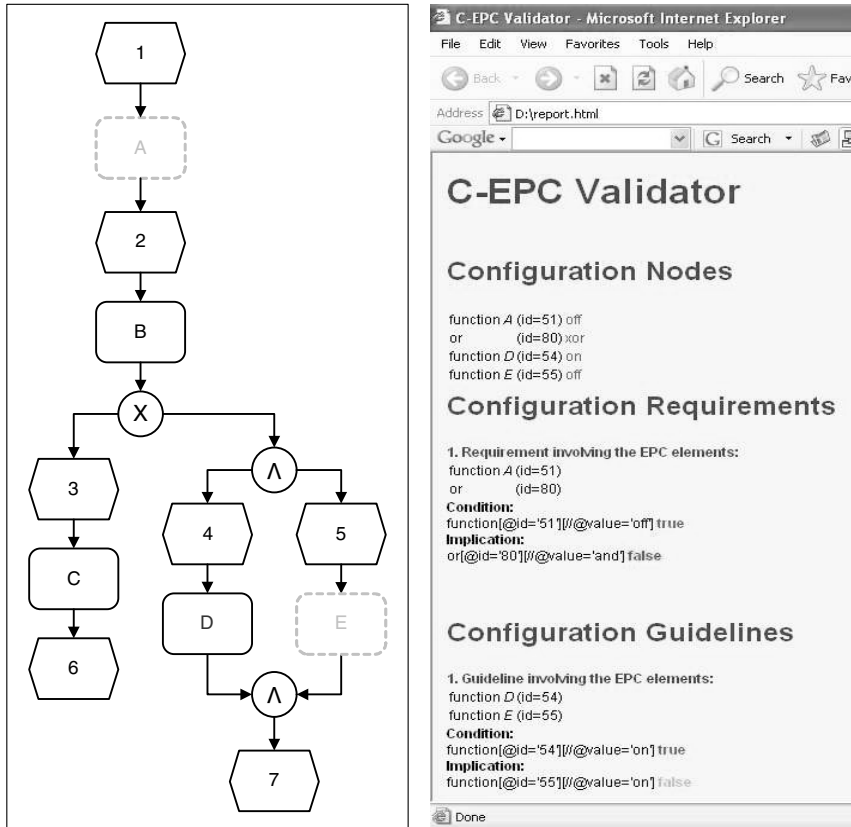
1

A

2

B

X

3

C

6

Λ

4

5

D

E

Λ

7

C-EPC Validator - Microsoft Internet Explorer

File Edit View Favorites Tools Help

Back Search Fav

Address D:\report.html

Google Search

C-EPC Validator

Configuration Nodes

function *A* (id=51) off
or (id=80) xor
function *D* (id=54) on
function *E* (id=55) off

Configuration Requirements

1. Requirement involving the EPC elements:
function *A* (id=51)
or (id=80)
**Condition:**
function[@id='51'][//@value='off'] true
**Implication:**
or[@id='80'][//@value='and'] false

Configuration Guidelines

1. Guideline involving the EPC elements:
function *D* (id=54)
function *E* (id=55)
**Condition:**
function[@id='54'][//@value='on'] true
**Implication:**
function[@id='55'][//@value='on'] false

Done